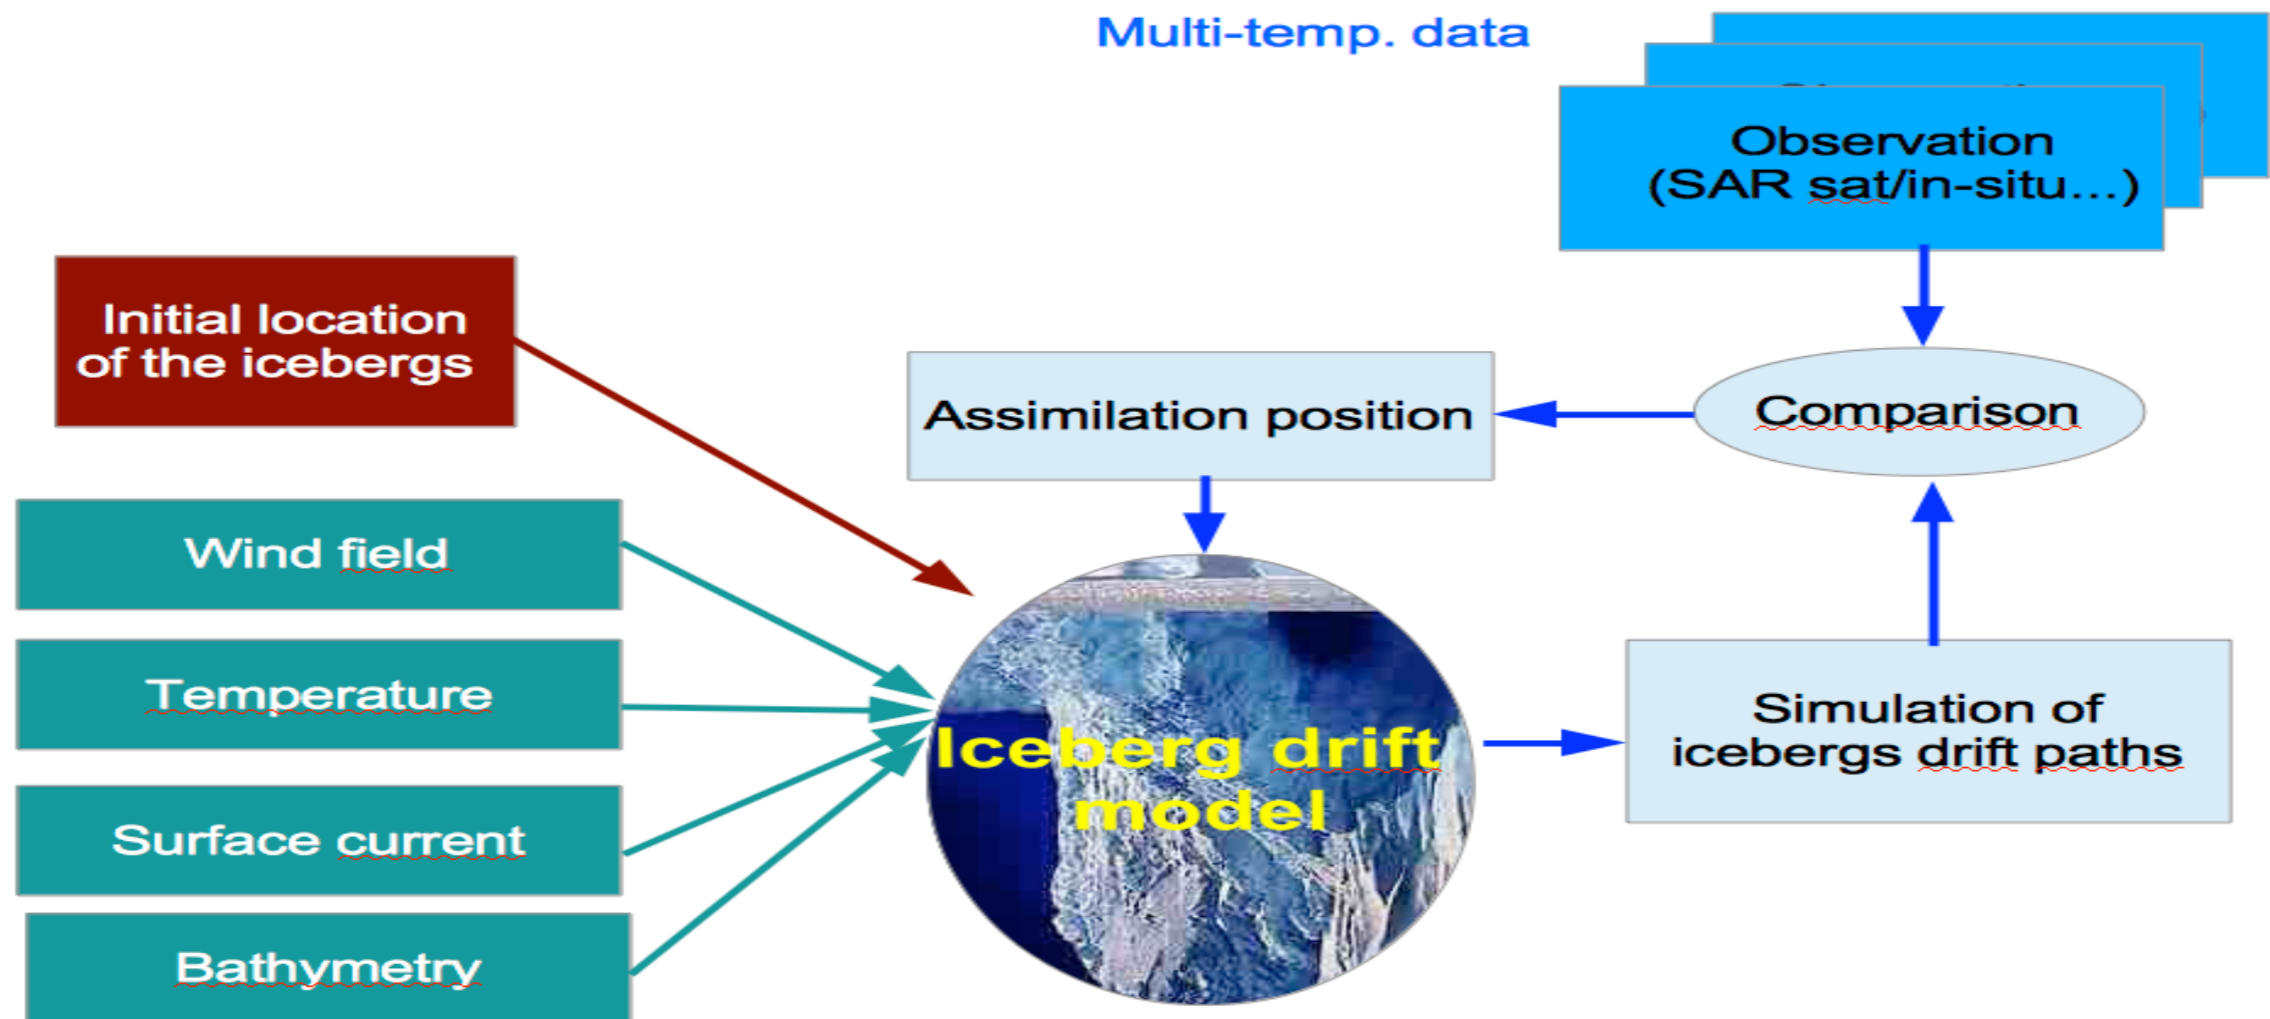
Multi-temp. data

Observation (SAR sat/in-situ...)

Initial location of the icebergs

Assimilation position

Comparison

Wind field

Temperature

Surface current

Bathymetry

Iceberg drift model

Simulation of icebergs drift paths